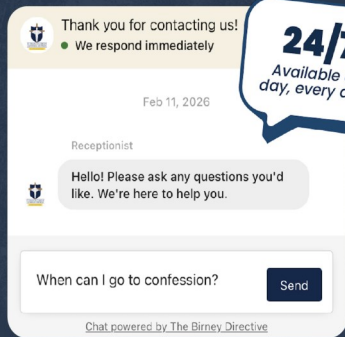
Thank you for contacting us!
We respond immediately

24/
Available
day, every d

Feb 11, 2026

Receptionist

Hello! Please ask any questions you'd like. We're here to help you.

When can I go to confession?

Send

Chat powered by The Birney Directive